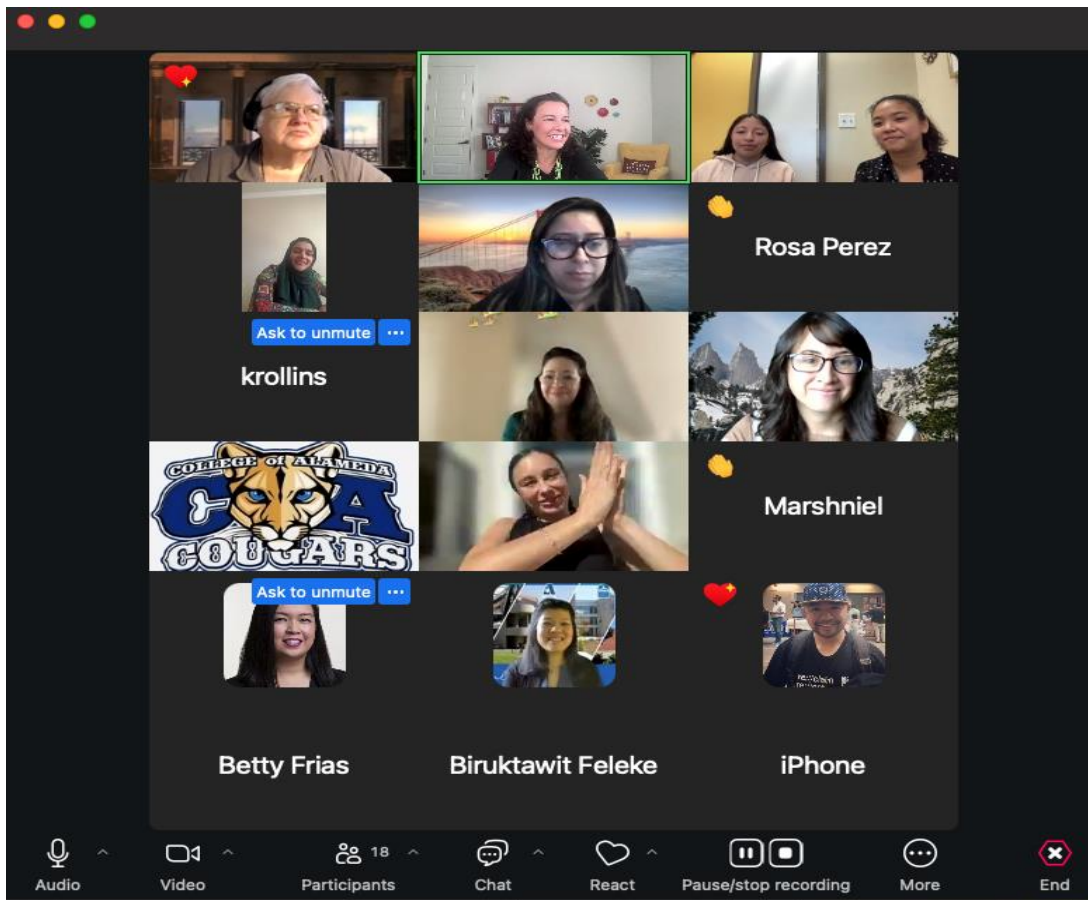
Rosa Perez

Ask to unmute

krollins

COLLEGE OF ALAMEDA
COA
COUGARS

Marshniel

Ask to unmute

Betty Frias

Biruktawit Feleke

iPhone

Audio
Video
18
Participants
Chat
React
Pause/stop recording
More
End